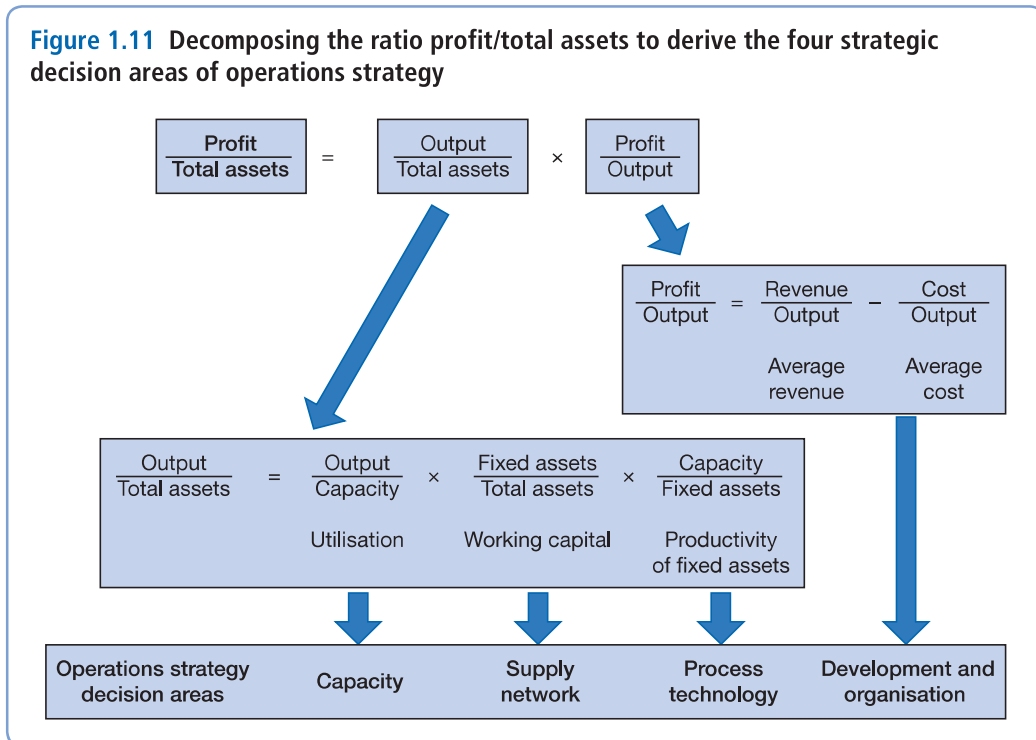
**Figure 1.11** Decomposing the ratio profit/total assets to derive the four strategic decision areas of operations strategy

$\frac{\text{Profit}}{\text{Total assets}} = \frac{\text{Output}}{\text{Total assets}} \times \frac{\text{Profit}}{\text{Output}}$

$\frac{\text{Profit}}{\text{Output}} = \frac{\text{Revenue}}{\text{Output}} - \frac{\text{Cost}}{\text{Output}}$

Average revenue

Average cost

$\frac{\text{Output}}{\text{Total assets}} = \frac{\text{Output}}{\text{Capacity}} \times \frac{\text{Fixed assets}}{\text{Total assets}} \times \frac{\text{Capacity}}{\text{Fixed assets}}$

Utilisation

Working capital

Productivity of fixed assets

Operations strategy decision areas

Capacity

Supply network

Process technology

Development and organisation